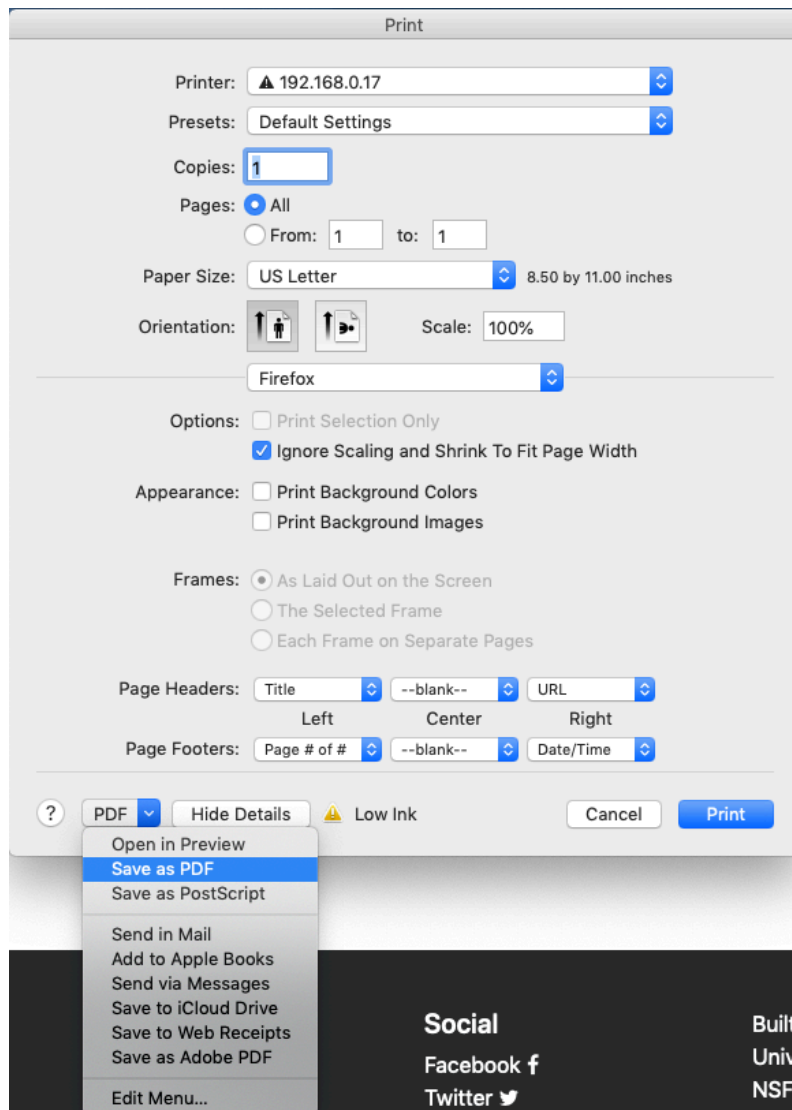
Print

Printer: ▲ 192.168.0.17

Presets: Default Settings

Copies: 1

Pages: All

From: 1 to: 1

Paper Size: US Letter 8.50 by 11.00 inches

Orientation: Scale: 100%

Firefox

Options: Print Selection Only

Ignore Scaling and Shrink To Fit Page Width

Appearance: Print Background Colors

Print Background Images

Frames: As Laid Out on the Screen

The Selected Frame

Each Frame on Separate Pages

Page Headers: Title --blank-- URL

Left Center Right

Page Footers: Page # of # --blank-- Date/Time

? PDF Hide Details Low Ink Cancel Print

Open in Preview
Save as PDF
Save as PostScript

Send in Mail
Add to Apple Books
Send via Messages
Save to iCloud Drive
Save to Web Receipts
Save as Adobe PDF

Edit Menu...

Social

Facebook

Twitter

Built

Univ

NSF